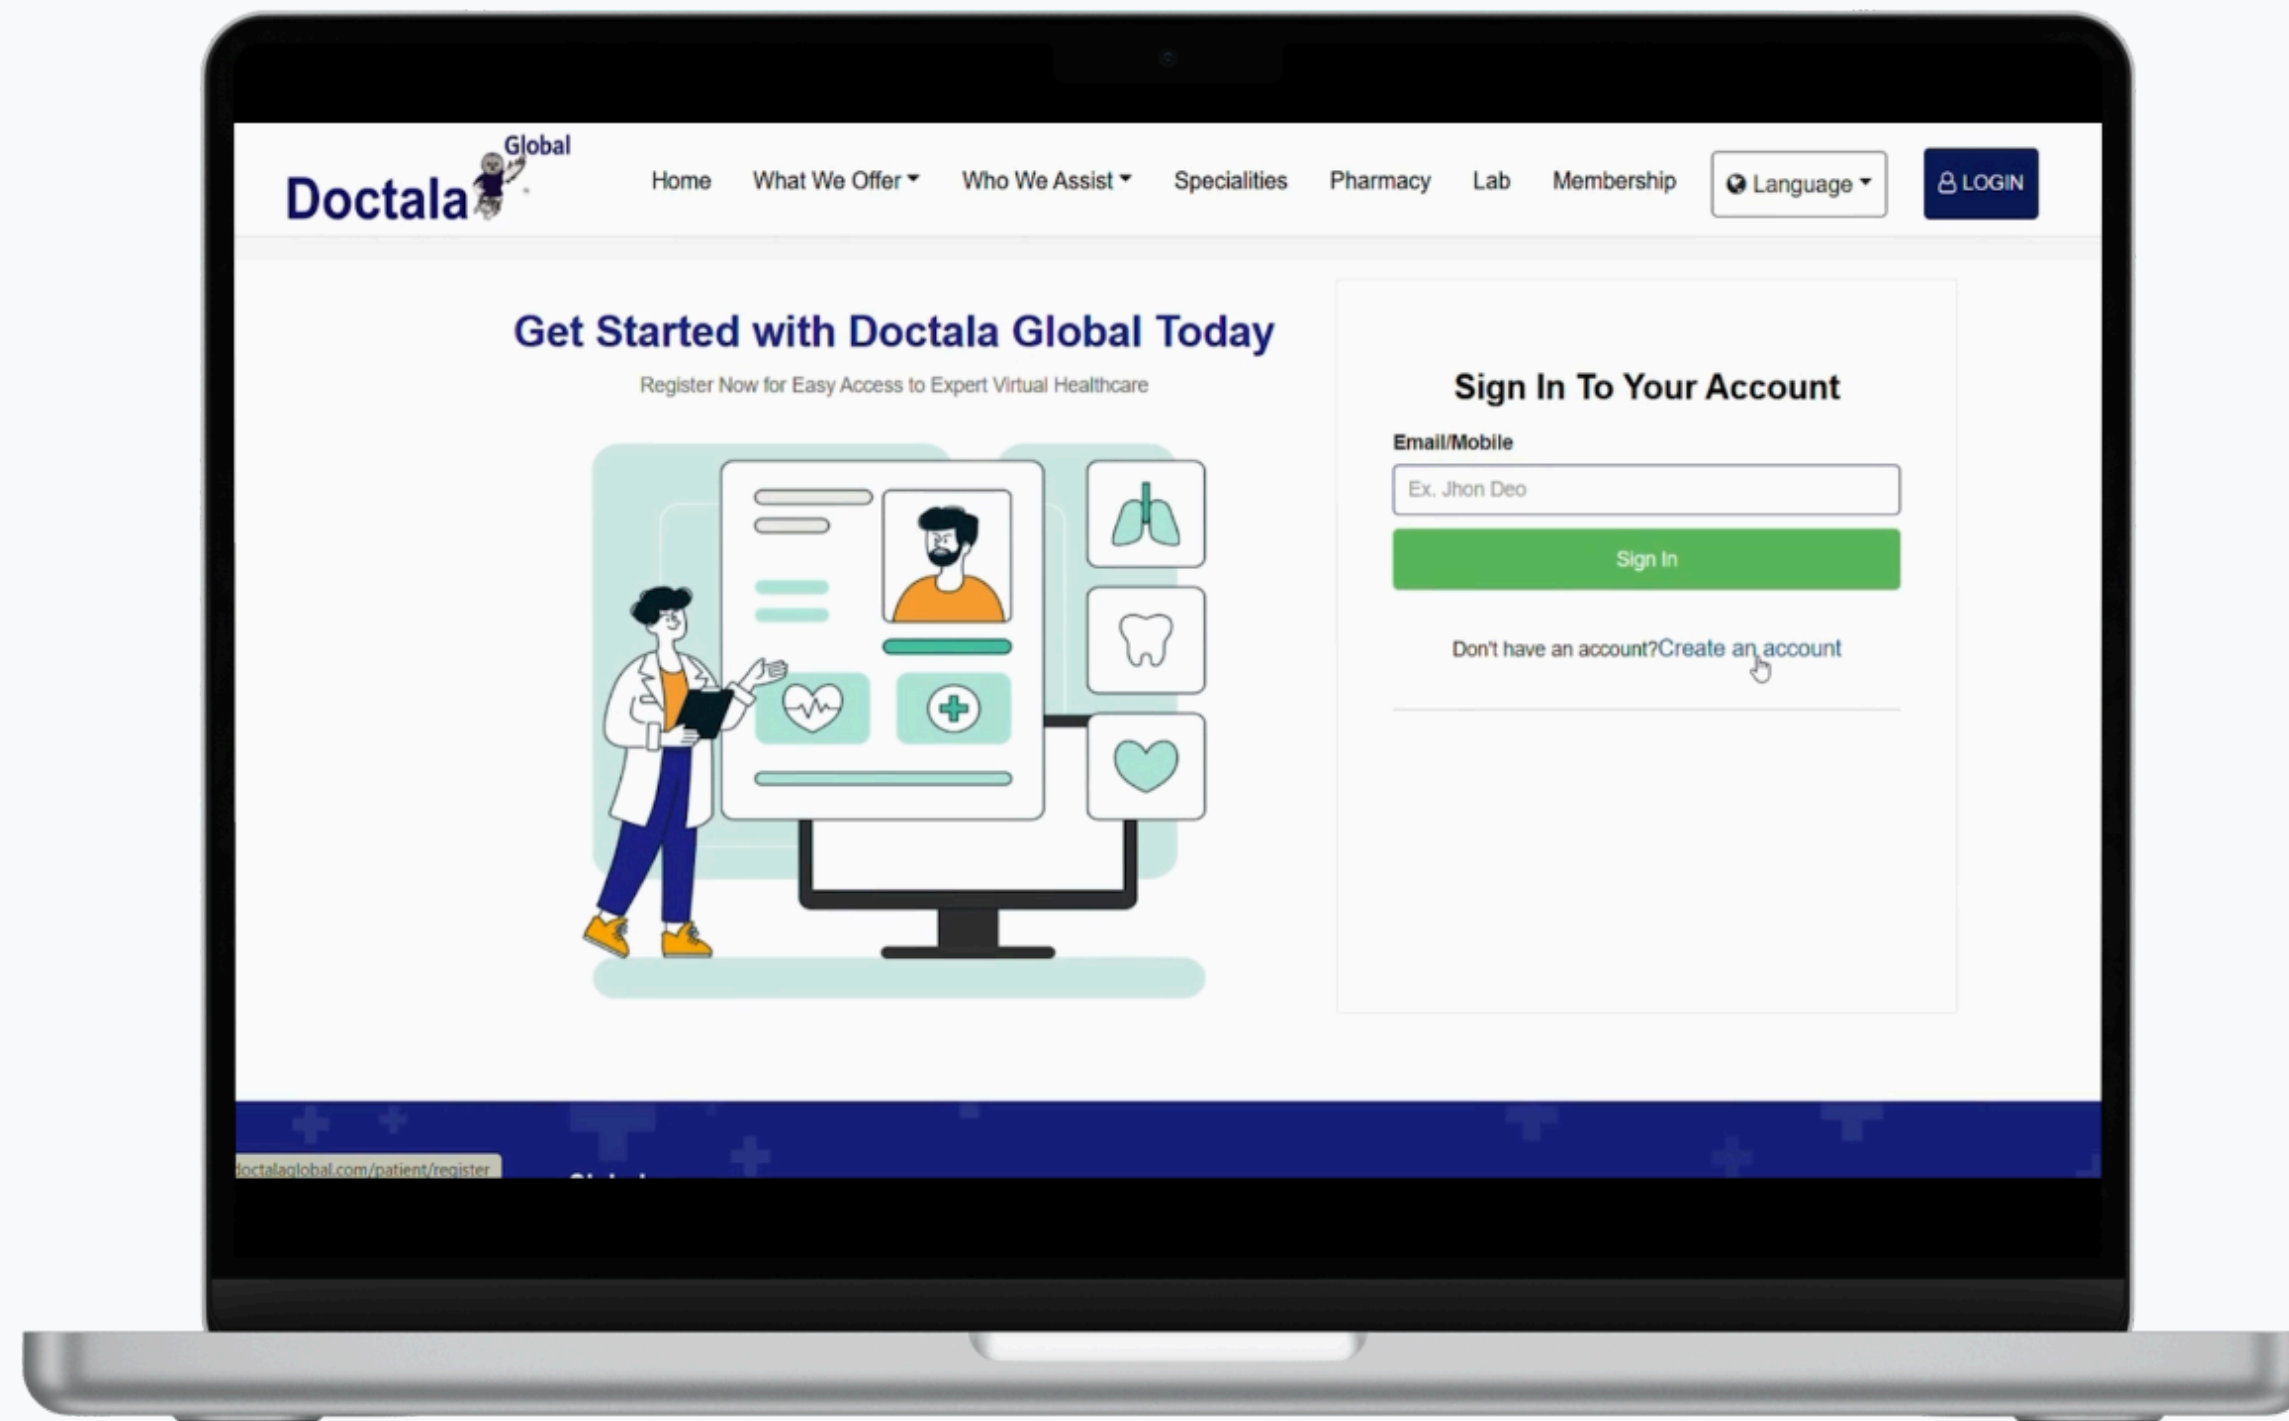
Doctala Global

Home What We Offer Who We Assist Specialities Pharmacy Lab Membership Language LOGIN

Get Started with Doctala Global Today

Register Now for Easy Access to Expert Virtual Healthcare

Sign In To Your Account

Email/Mobile

Ex. Jhon Deo

Sign In

Don't have an account?Create an account

doctalaglobal.com/patient/register